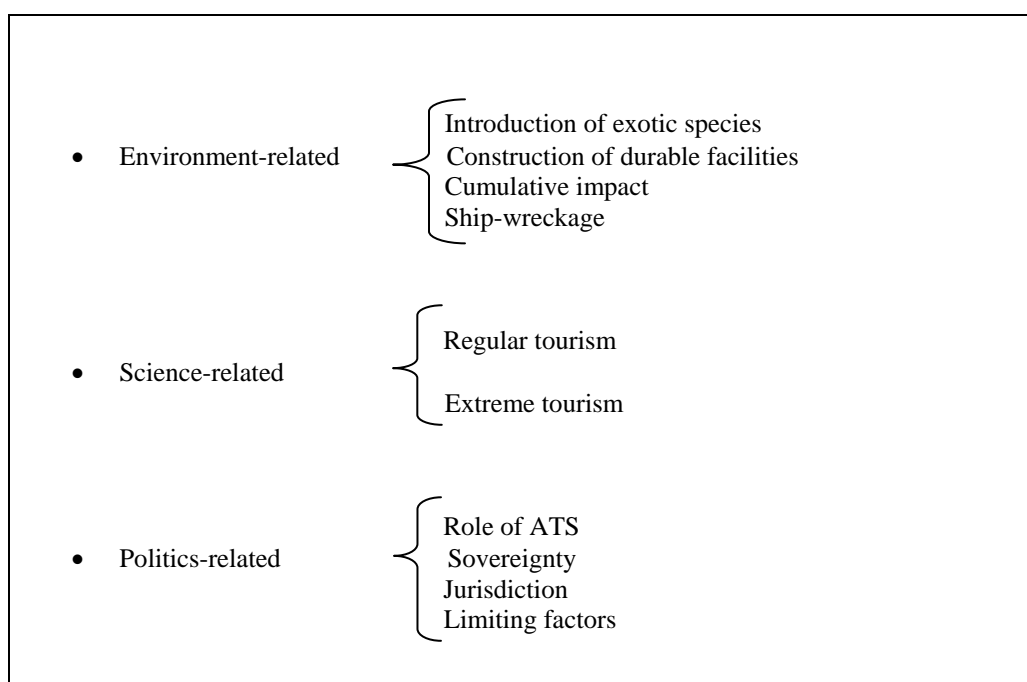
• Environment-related

Introduction of exotic species
Construction of durable facilities
Cumulative impact
Ship-wreckage

• Science-related

Regular tourism

Extreme tourism

• Politics-related

Role of ATS
Sovereignty
Jurisdiction
Limiting factors